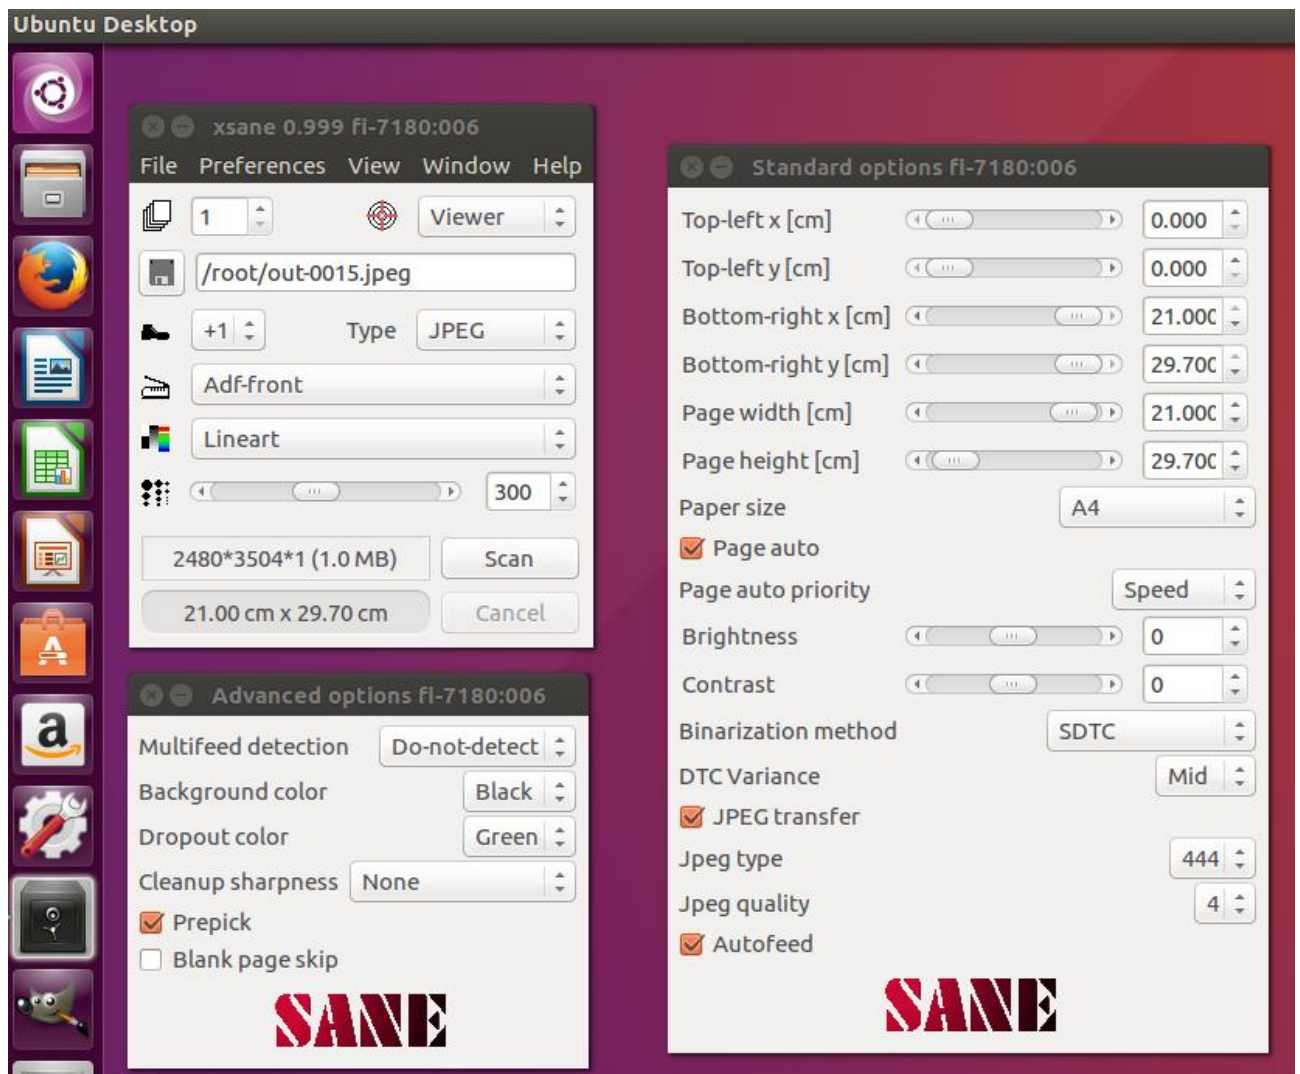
Ubuntu Desktop

xsane 0.999 fi-7180:006

File Preferences View Window Help

1

Viewer

/root/out-0015.jpeg

+1

Type JPEG

Adf-front

Lineart

300

2480*3504*1 (1.0 MB)

Scan

21.00 cm x 29.70 cm

Cancel

Advanced options fi-7180:006

Multifeed detection Do-not-detect

Background color Black

Dropout color Green

Cleanup sharpness None

Prepick

Blank page skip

SANE

Standard options fi-7180:006

Top-left x [cm] 0.000

Top-left y [cm] 0.000

Bottom-right x [cm] 21.000

Bottom-right y [cm] 29.700

Page width [cm] 21.000

Page height [cm] 29.700

Paper size A4

Page auto

Page auto priority Speed

Brightness 0

Contrast 0

Binarization method SDTC

DTC Variance Mid

JPEG transfer

Jpeg type 444

Jpeg quality 4

Autofeed

SANE